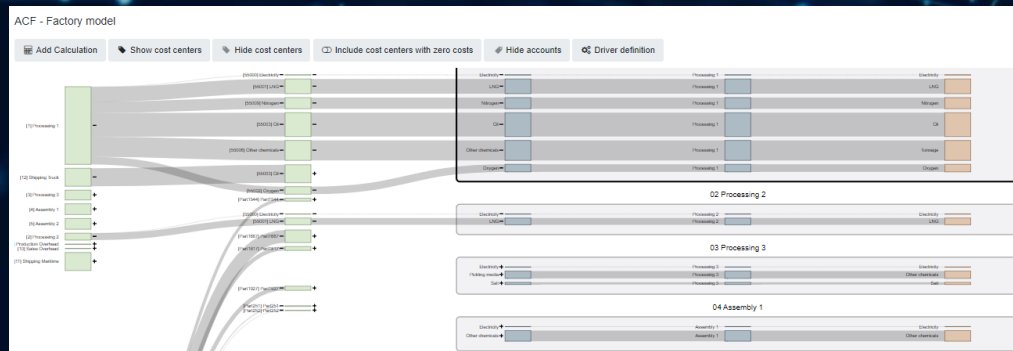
ACF - Factory model

Add Calculation | Show cost centers | Hide cost centers | Include cost centers with zero costs | Hide accounts | Driver definition

[1] Processing 1
[12] Shipping Truck
[3] Processing 3
[4] Assembly 1
[5] Assembly 2
[2] Processing 2
Production Overhead
[13] Sales Overhead
[11] Shipping Machine

[55000] Electricity
[94001] LNG
[55009] Nitrogen
[59003] Oil
[55006] Other chemicals
[94003] Oil
[94002] Oxygen
[Part1044] Part1044
[55000] Electricity
[94001] LNG
[Part1003] Part1003
[Part1017] Part1017
[Part1007] Part1007
[Part2512] Part2512
[Part2502] Part2502

Electricity | Processing 1 | Electricity
LNG | Processing 1 | LNG
Nitrogen | Processing 1 | Nitrogen
Oil | Processing 1 | Oil
Other chemicals | Processing 1 | Sewage
Oxygen | Processing 1 | Oxygen

02 Processing 2
Electricity | Processing 2 | Electricity
LNG | Processing 2 | LNG

03 Processing 3
Electricity | Processing 3 | Electricity
Pickling medium | Processing 3 | Other chemicals
Salt | Processing 3 | Salt

04 Assembly 1
Electricity | Assembly 1 | Electricity
Other chemicals | Assembly 1 | Other chemicals